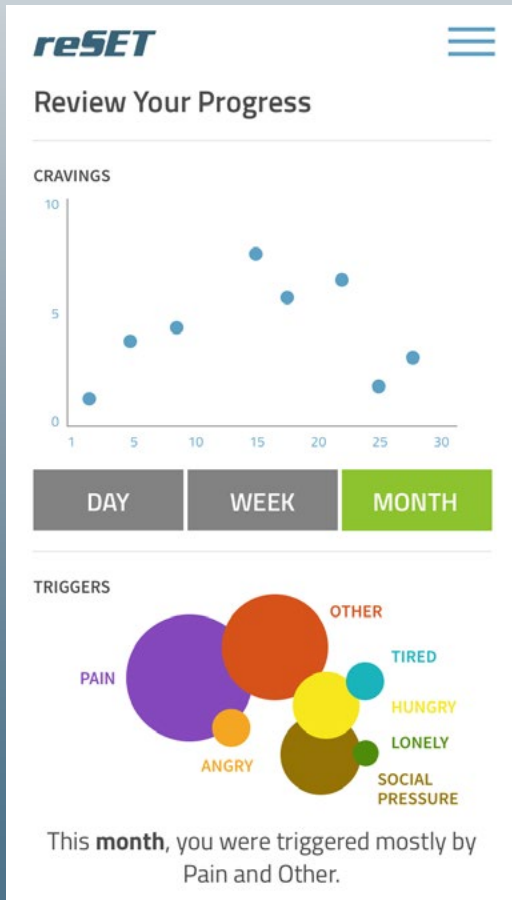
reSET

Review Your Progress

CRAVINGS

10
5
0
1 5 10 15 20 25 30

DAY WEEK MONTH

TRIGGERS

OTHER
TIRED
PAIN
HUNGRY
LONELY
ANGRY
SOCIAL PRESSURE

This **month**, you were triggered mostly by Pain and Other.